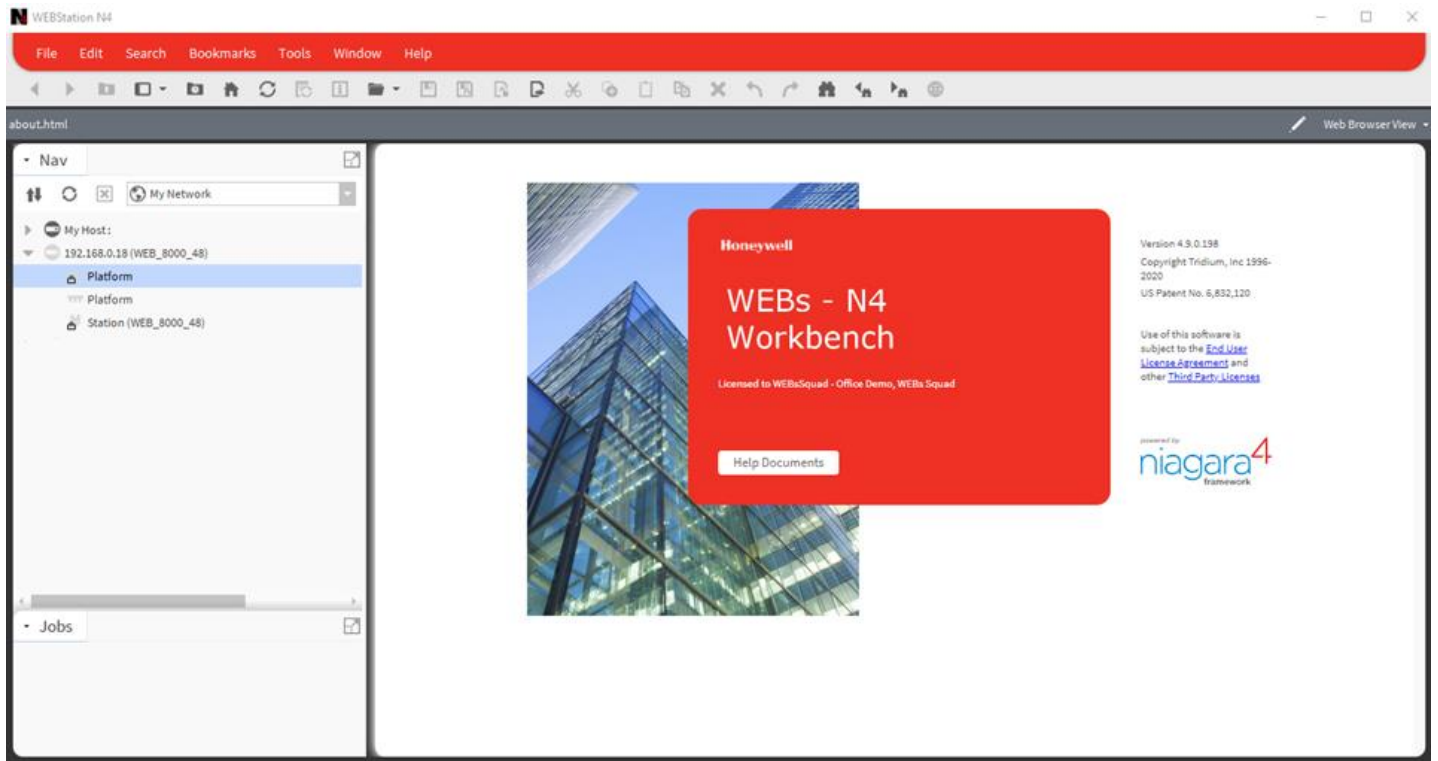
WEBStation N4

File Edit Search Bookmarks Tools Window Help

about.html

Web Browser View

Nav

My Network

My Host :
192.168.0.18 (WEB_8000_48)
Platform
Platform
Station (WEB_8000_48)

Jobs

Honeywell

WEBs - N4 Workbench

Licensed to WEBsSquad - Office Demo, WEBs Squad

Help Documents

Version 4.9.0.198
Copyright Tridium, Inc 1996-2020
US Patent No. 6,832,120

Use of this software is subject to the End User License Agreement and other Third Party Licenses

powered by
niagara4
framework